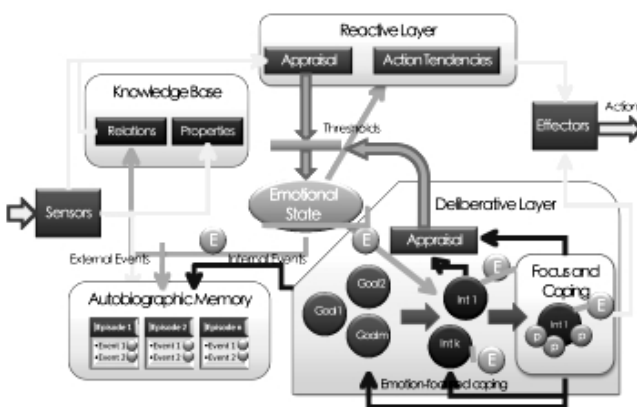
Reactive Layer
Appraisal
Action Tendencies
Knowledge Base
Relations
Properties
Thresholds
Effectors
Action
Sensors
Emotional State
Deliberative Layer
E
E
Appraisal
External Events
Internal Events
E
Focus and Coping
Autobiographic Memory
Episode 1
•Event 1
•Event 2
Episode 2
•Event 1
•Event 2
Episode n
•Event 1
•Event 2
Goal 1
Goal2
Goalm
Int 1
Int k
Int 1
E
E
p
p
p
p
Emotion-focused coping